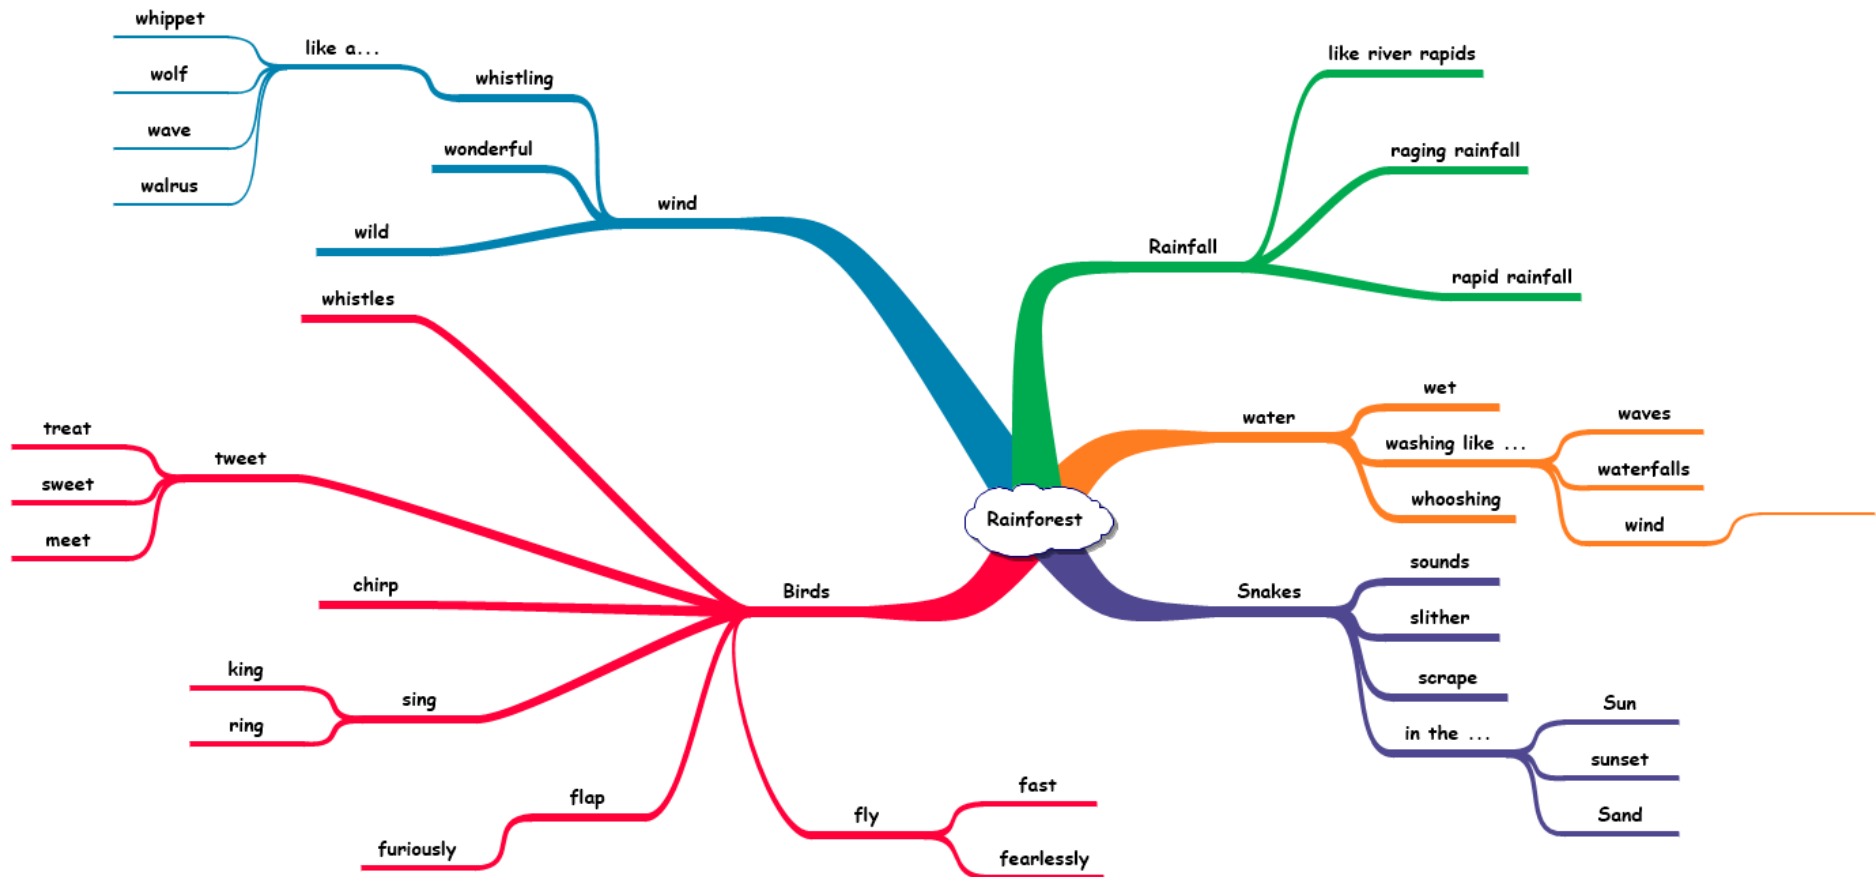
Rainforest

wind
whistling
like a...
whippet
wolf
wave
walrus
wonderful
wild

Rainfall
like river rapids
raging rainfall
rapid rainfall

water
wet
washing like ...
waves
waterfalls
wind
whooshing

Snakes
sounds
slither
scrape
in the ...
Sun
sunset
Sand

Birds
whistles
tweet
treat
sweet
meet
chirp
sing
king
ring
flap
furiously
fly
fast
fearlessly